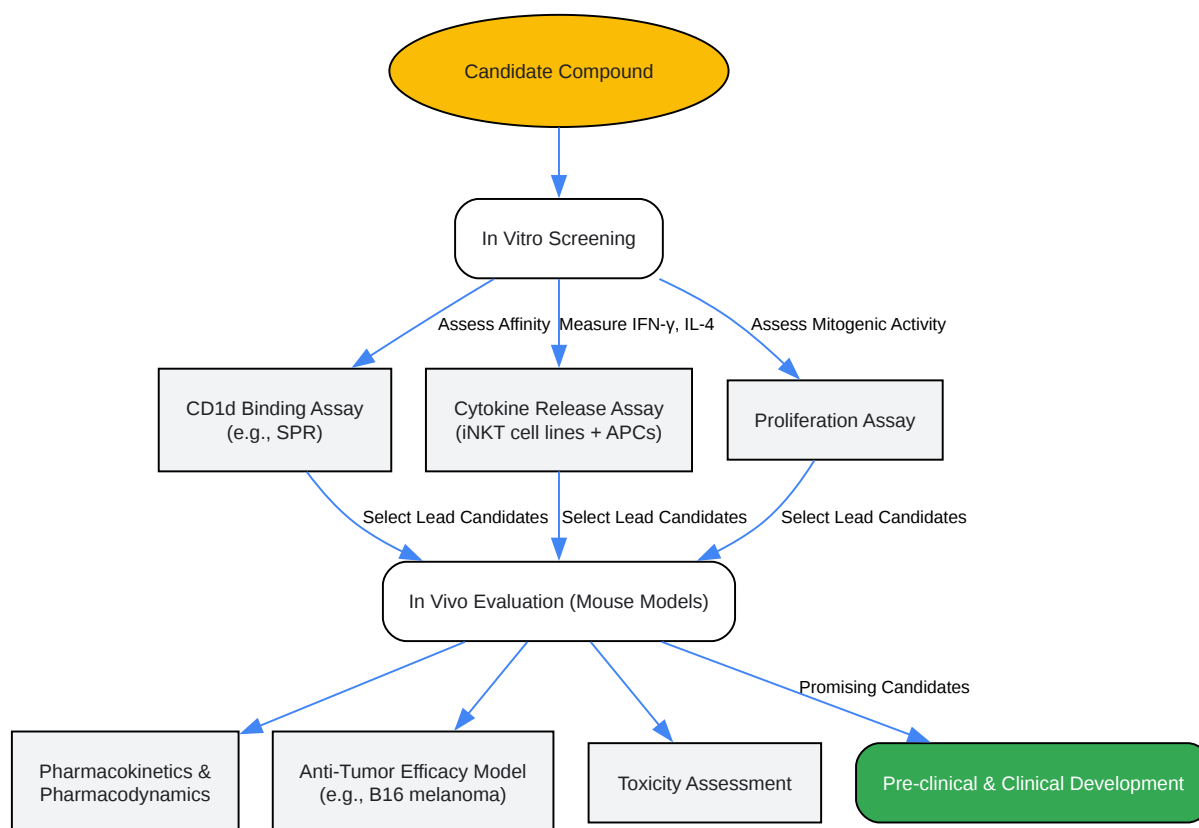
Candidate Compound

In Vitro Screening

Assess Affinity

Measure IFN-γ, IL-4

Assess Mitogenic Activity

CD1d Binding Assay (e.g., SPR)

Cytokine Release Assay (iNKT cell lines + APCs)

Proliferation Assay

Select Lead Candidates

Select Lead Candidates

Select Lead Candidates

In Vivo Evaluation (Mouse Models)

Promising Candidates

Pharmacokinetics & Pharmacodynamics

Anti-Tumor Efficacy Model (e.g., B16 melanoma)

Toxicity Assessment

Pre-clinical & Clinical Development